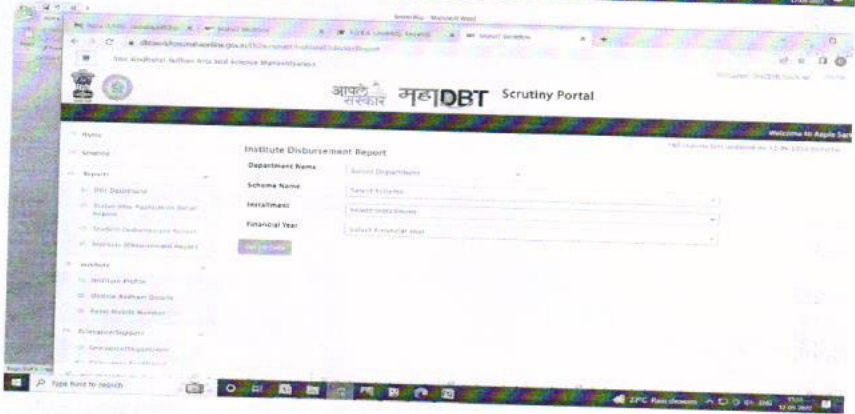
Smt. Sindhutai Jadhav Arts and Science Mahavidyalaya

आपले सरकार महाDBT Scrutiny Portal

Welcome to Aaple Sark

Home

Scheme

Reports

DBT Dashboard

Student Wise Payment in Detail Report

Student Disbursement Report

Institute Disbursement Report

Institute

Institute Profile

Institute Bank Details

Reset Mobile Number

Grievance/Support

Institute Disbursement Report

Department Name

Select Department

Scheme Name

Select Scheme

Installment

Select Installment

Financial Year

Select Financial Year

Get in Data

Type here to search

27°C Rain showers